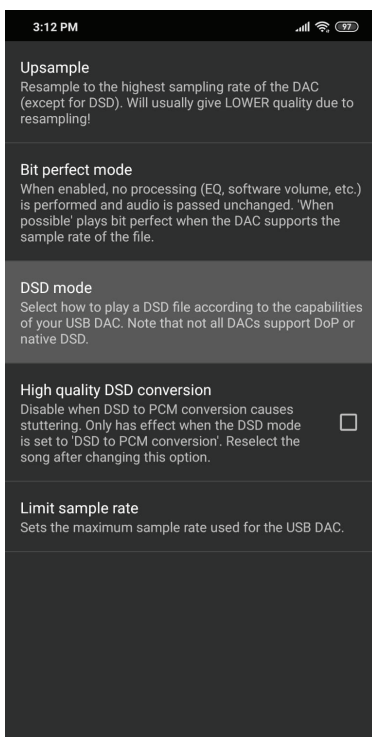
3:12 PM

97

Upsample
Resample to the highest sampling rate of the DAC (except for DSD). Will usually give LOWER quality due to resampling!

Bit perfect mode
When enabled, no processing (EQ, software volume, etc.) is performed and audio is passed unchanged. 'When possible' plays bit perfect when the DAC supports the sample rate of the file.

DSD mode
Select how to play a DSD file according to the capabilities of your USB DAC. Note that not all DACs support DoP or native DSD.

High quality DSD conversion
Disable when DSD to PCM conversion causes stuttering. Only has effect when the DSD mode is set to 'DSD to PCM conversion'. Reselect the song after changing this option.

Limit sample rate
Sets the maximum sample rate used for the USB DAC.